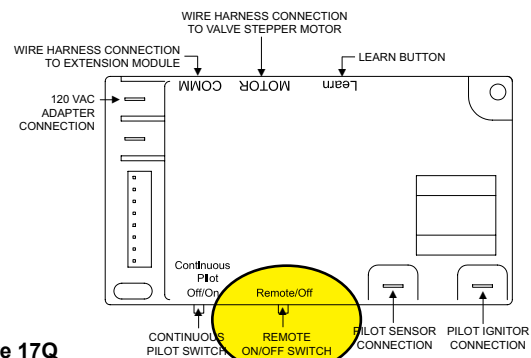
WIRE HARNESS CONNECTION TO VALVE STEPPER MOTOR

WIRE HARNESS CONNECTION TO EXTENSION MODULE

LEARN BUTTON

COMM

MOTOR

Learn

120 VAC ADAPTER CONNECTION

Continuous Pilot Off/On

Remote/Off

CONTINUOUS PILOT SWITCH

REMOTE ON/OFF SWITCH

PILOT SENSOR CONNECTION

PILOT IGNITOR CONNECTION

e 17Q